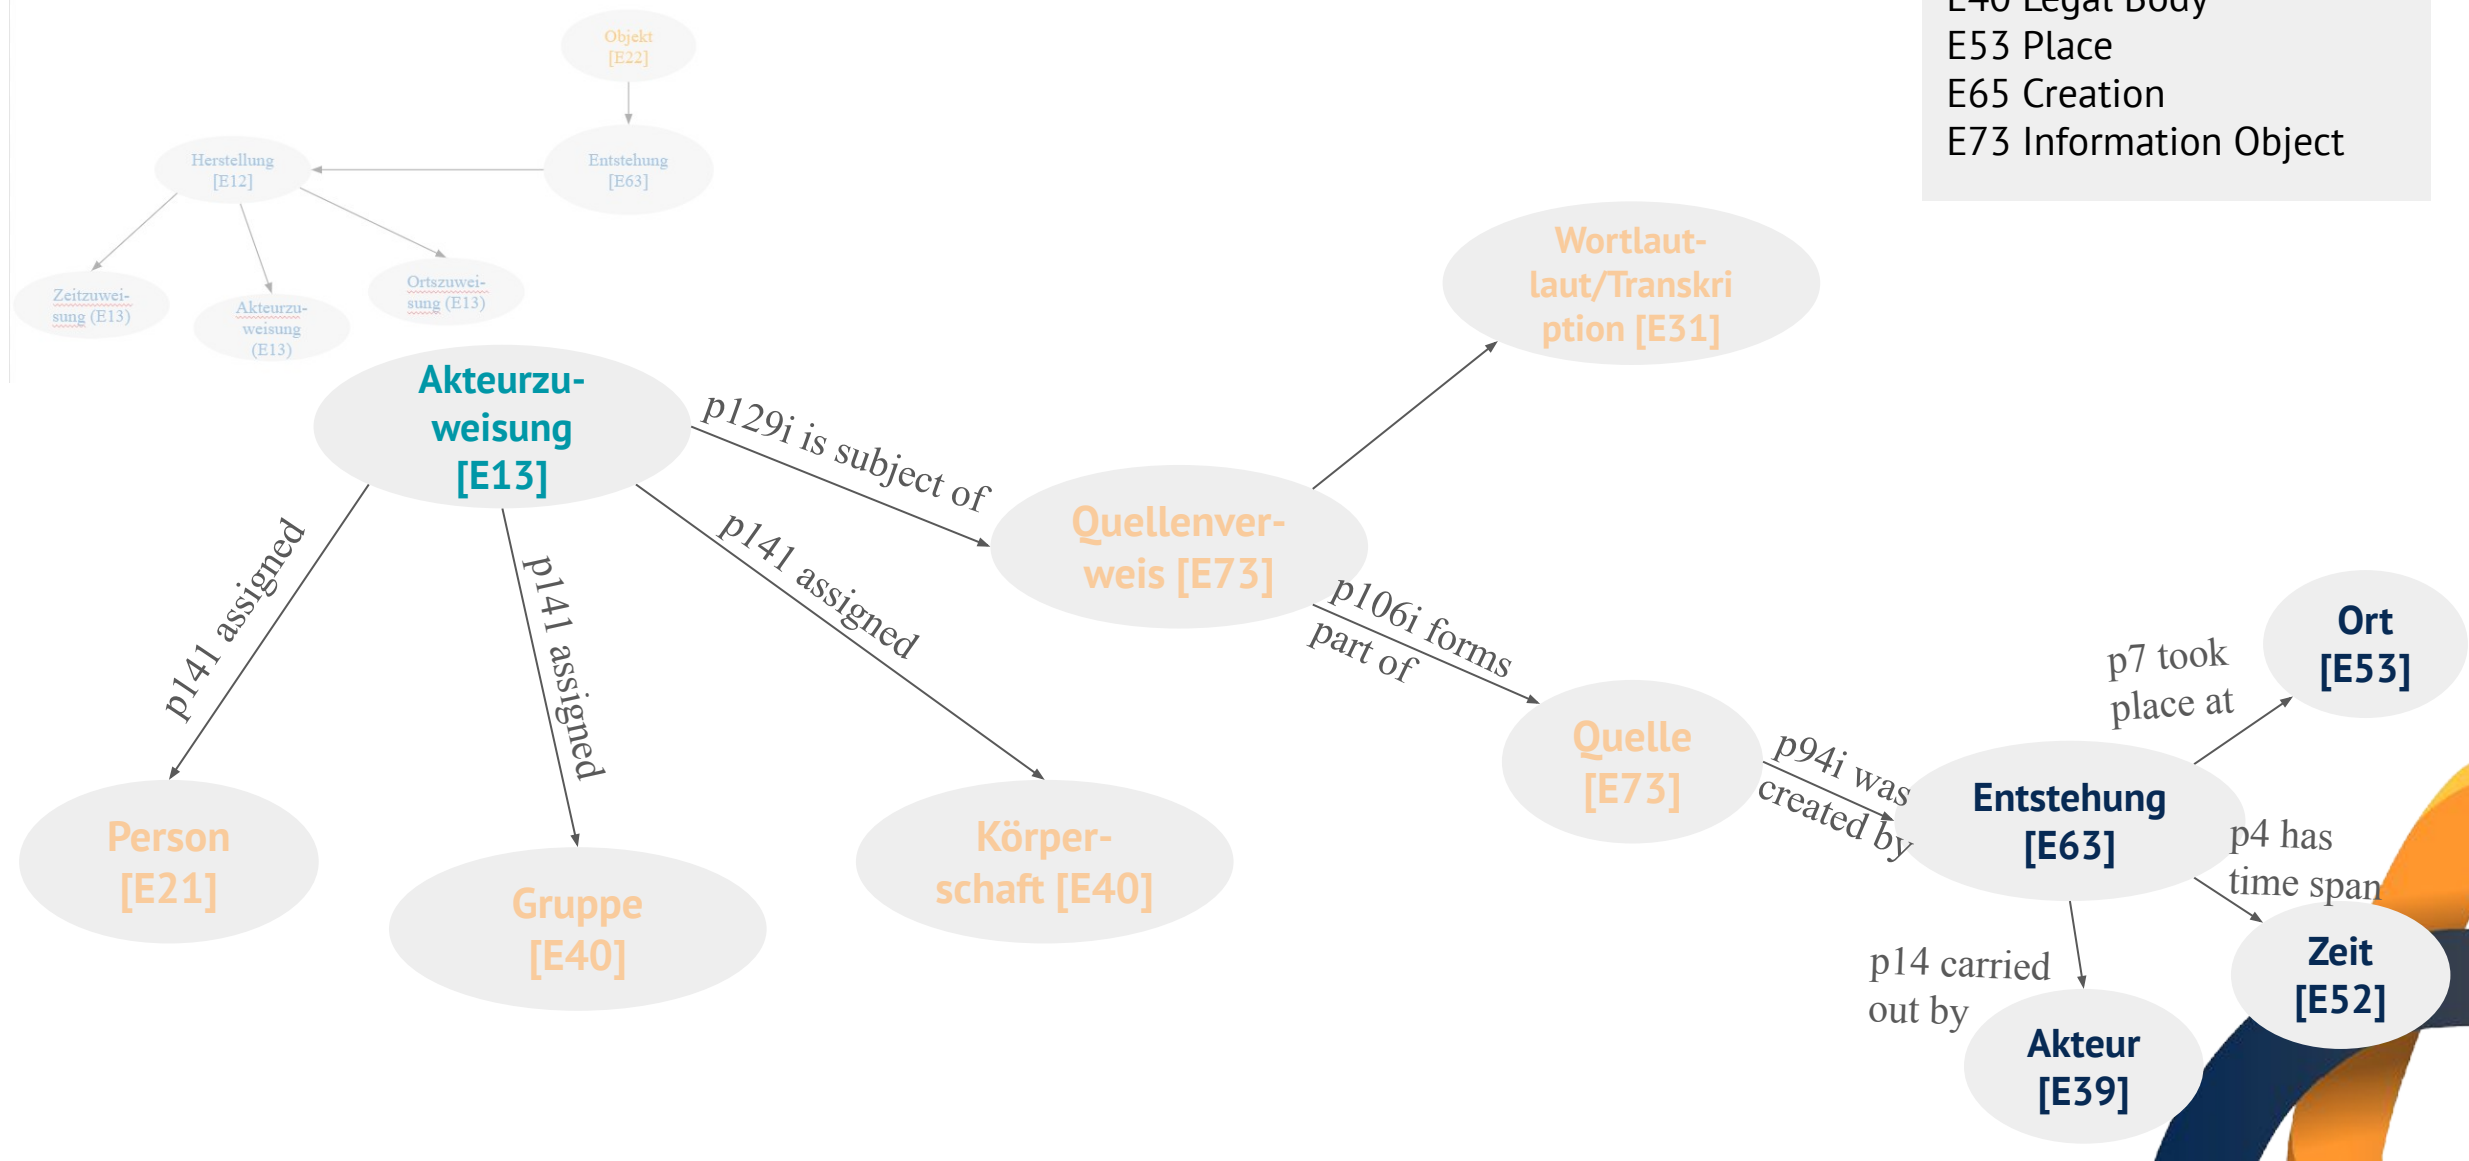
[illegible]
E53 Place
E65 Creation
E73 Information Object

Objekt [E22]

Herstellung [E12]

Entstehung [E63]

Zeitzuweisung (E13)

Akteurzuweisung (E13)

Ortszuweisung (E13)

Akteurzuweisung [E13]

p129i is subject of

Quellenverweis [E73]

Wortlaut/Transkription [E31]

p141 assigned

p141 assigned

p141 assigned

Person [E21]

Gruppe [E40]

Körperschaft [E40]

p106i forms part of

Quelle [E73]

p94i was created by

Entstehung [E63]

p7 took place at

Ort [E53]

p4 has time span

Zeit [E52]

p14 carried out by

Akteur [E39]